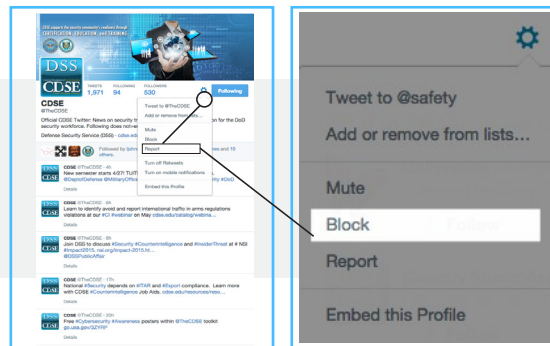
CDSE supports the security community's readiness through CERTIFICATION, EDUCATION, and TRAINING

DSS

CDSE

TWEETS 1,971
FOLLOWING 94
FOLLOWERS 530

Following

CDSE
@TheCDSE

Official CDSE Twitter: News on security tr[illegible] for the DoD security workforce. Following does not e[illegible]

Defense Security Service (DSS) · cdse.ed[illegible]

Followed by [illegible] and 10 others.

Tweet to @TheCDSE
Add or remove from lists...
Mute
Block
Report
Turn off Retweets
Turn on mobile notifications
Embed this Profile

CDSE @TheCDSE · 4h
New semester starts 4/27! Tuiti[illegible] @DeptofDefense #MilitaryOffic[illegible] #DoD
Details

CDSE @TheCDSE · 6h
Learn to identify avoid and report international traffic in arms regulations violations at our #CI #webinar on May cdse.edu/catalog/webina...
Details

CDSE @TheCDSE · 8h
Join DSS to discuss #Security #Counterintelligence and #InsiderThreat at # NSI #Impact2015. nsi.org/impact-2015.ht... @DSSPublicAffair
Details

CDSE @TheCDSE · 17h
National #Security depends on #ITAR and #Export compliance. Learn more with CDSE #Counterintelligence Job Aids. cdse.edu/resources/reso...
Details

CDSE @TheCDSE · 20h
Free #Cybersecurity #Awareness posters within @TheCDSE toolkit go.usa.gov/3ZYRP
Details

Tweet to @safety
Add or remove from lists...
Mute
Block
Report
Embed this Profile